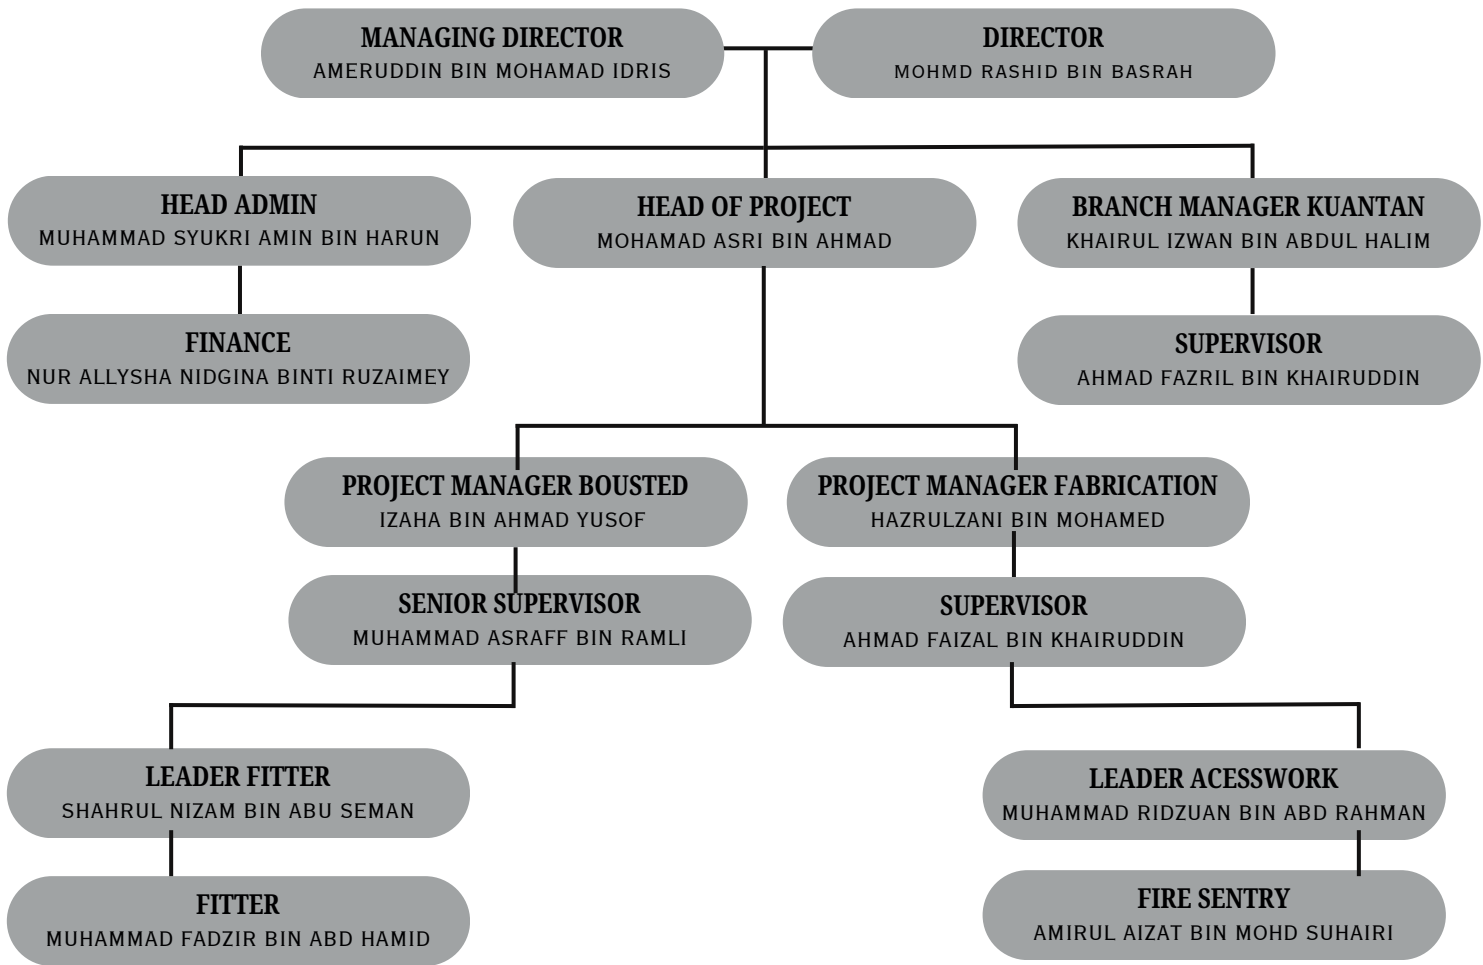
MANAGING DIRECTOR
AMERUDDIN BIN MOHAMAD IDRIS

DIRECTOR
MOHMD RASHID BIN BASRAH

HEAD ADMIN
MUHAMMAD SYUKRI AMIN BIN HARUN

HEAD OF PROJECT
MOHAMAD ASRI BIN AHMAD

BRANCH MANAGER KUANTAN
KHAIRUL IZWAN BIN ABDUL HALIM

FINANCE
NUR ALLYSHA NIDGINA BINTI RUZAIMEY

SUPERVISOR
AHMAD FAZRIL BIN KHAIRUDDIN

PROJECT MANAGER BOUSTED
IZAHA BIN AHMAD YUSOF

PROJECT MANAGER FABRICATION
HAZRULZANI BIN MOHAMED

SENIOR SUPERVISOR
MUHAMMAD ASRAFF BIN RAMLI

SUPERVISOR
AHMAD FAIZAL BIN KHAIRUDDIN

LEADER FITTER
SHAHRUL NIZAM BIN ABU SEMAN

LEADER ACESSWORK
MUHAMMAD RIDZUAN BIN ABD RAHMAN

FITTER
MUHAMMAD FADZIR BIN ABD HAMID

FIRE SENTRY
AMIRUL AIZAT BIN MOHD SUHAIRI